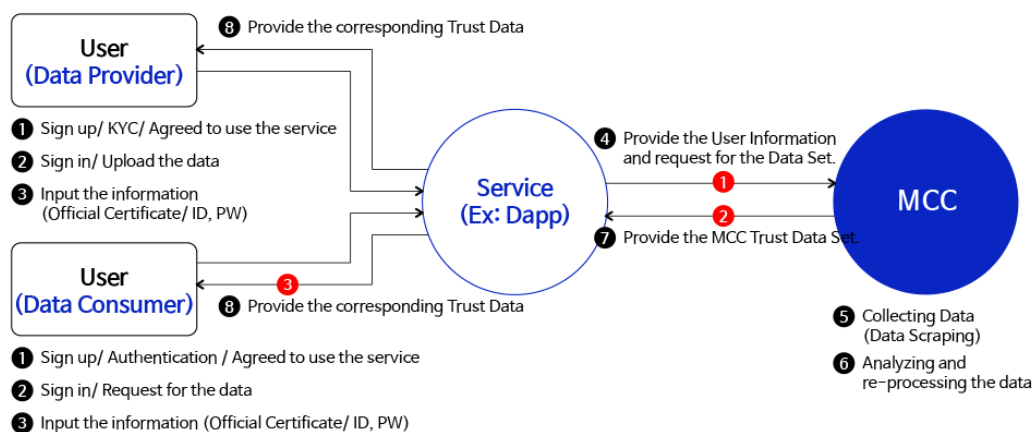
User
(Data Provider)

8 Provide the corresponding Trust Data

1 Sign up/ KYC/ Agreed to use the service

2 Sign in/ Upload the data

3 Input the information (Official Certificate/ ID, PW)

Service
(Ex: Dapp)

4 Provide the User Information and request for the Data Set.

1

2

7 Provide the MCC Trust Data Set.

MCC

User
(Data Consumer)

3

8 Provide the corresponding Trust Data

5 Collecting Data (Data Scraping)

6 Analyzing and re-processing the data

1 Sign up/ Authentication / Agreed to use the service

2 Sign in/ Request for the data

3 Input the information (Official Certificate/ ID, PW)